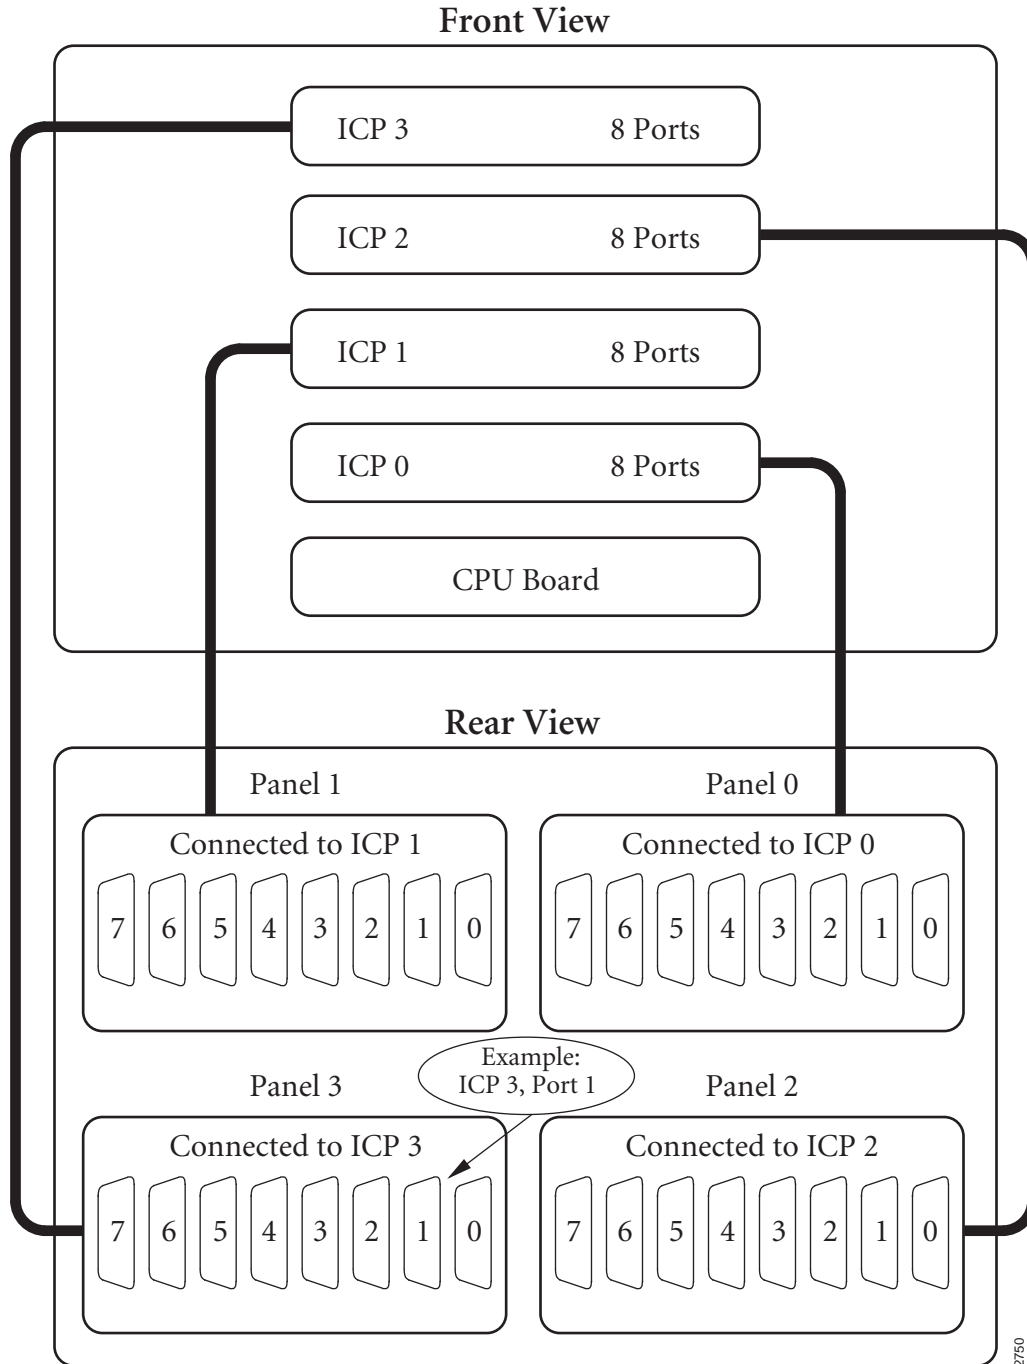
Front View

ICP 3 8 Ports

ICP 2 8 Ports

ICP 1 8 Ports

ICP 0 8 Ports

CPU Board

Rear View

Panel 1

Connected to ICP 1

7 6 5 4 3 2 1 0

Panel 0

Connected to ICP 0

7 6 5 4 3 2 1 0

Example: ICP 3, Port 1

Panel 3

Connected to ICP 3

7 6 5 4 3 2 1 0

Panel 2

Connected to ICP 2

7 6 5 4 3 2 1 0

2750